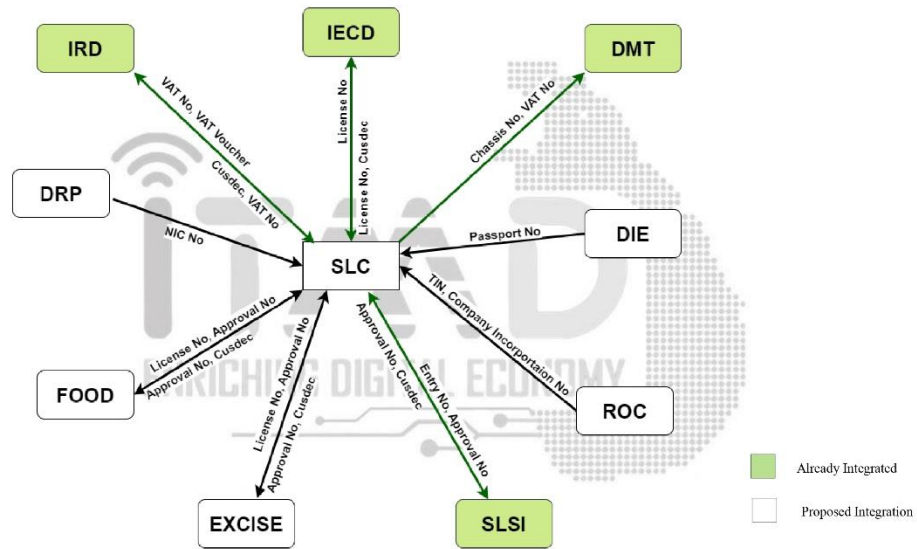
IRD

IECD

DMT

VAT No, VAT Voucher

Cusdec, VAT No

License No

License No, Cusdec

Chassis No, VAT No

DRP

NIC No

SLC

Passport No

DIE

TIN, Company Incorportaion No

ROC

License No, Approval No

Approval No, Cusdec

FOOD

License No, Approval No

Approval No, Cusdec

Approval No, Cusdec

Entry No, Approval No

EXCISE

SLSI

ITAAD

ENRICHING DIGITAL ECONOMY

Already Integrated

Proposed Integration